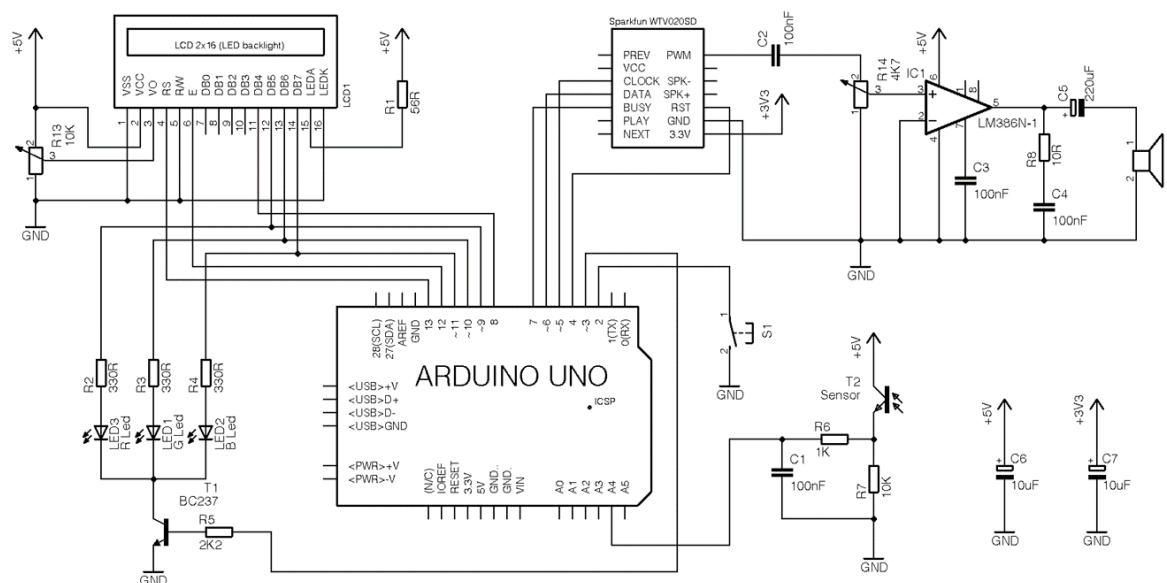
+5V
LCD 2x16 (LED backlight)
VSS VCC VO RS R/W E DB0 DB1 DB2 DB3 DB4 DB5 DB6 DB7 LEDA LEDK
1 2 3 4 5 6 7 8 9 10 11 12 13 14 15 16
LCD1
+5V
R1 56R
R13 10K
GND
Sparkfun WTV020SD
PREV VCC CLOCK DATA BUSY PLAY NEXT
PWM SPK- SPK+ RST GND 3.3V
C2 100nF
+3V3
R14 4K7
+5V
IC1
LM386N-1
C5 220uF
R8 10R
C3 100nF
C4 100nF
GND
28(SCL) 27(SDA) AREF GND 13 12 ~11 ~10 ~9 8 7 ~6 ~5 4 ~3 2 1(TX) 0(RX)
ARDUINO UNO
ICSP
<USB>+V
<USB>D+
<USB>D-
<USB>GND
<PWR>+V
<PWR>-V
(N/C) IOREF RESET 3.3V 5V GND GND VIN A0 A1 A2 A3 A4 A5
S1
GND
+5V
T2 Sensor
R6 1K
C1 100nF
R7 10K
GND
R2 330R
R3 330R
R4 330R
LED3 R Led
LED1 G Led
LED2 B Led
T1 BC237
R5 2K2
GND
+5V
C6 10uF
GND
+3V3
C7 10uF
GND